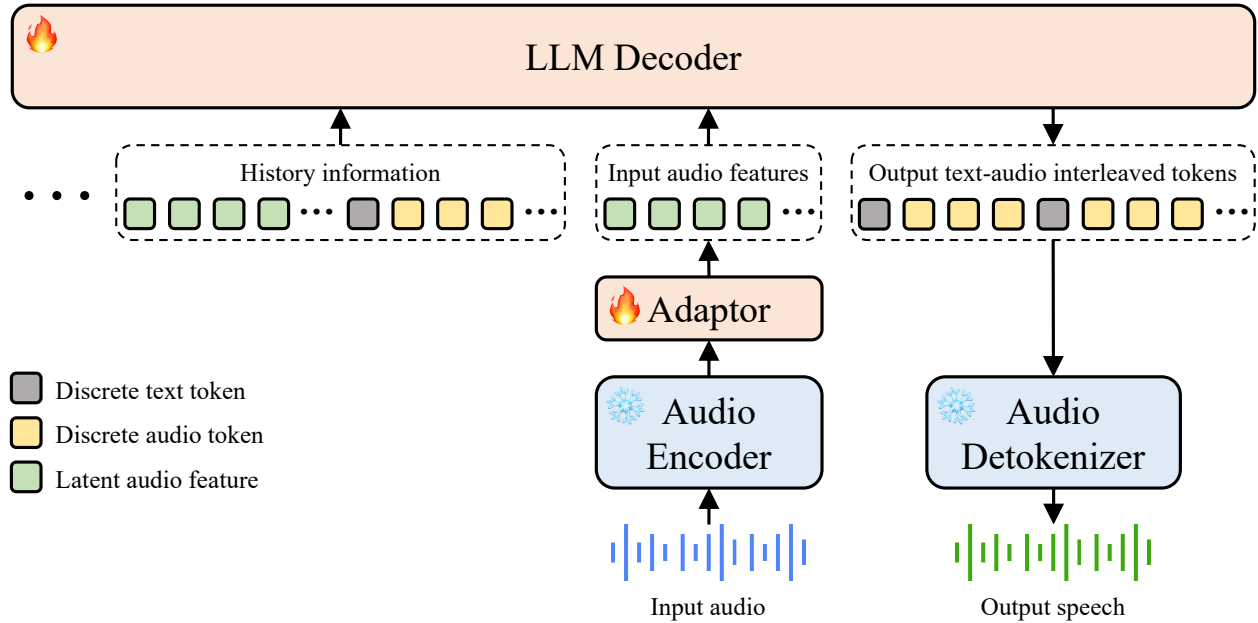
LLM Decoder

History information

Input audio features

Output text-audio interleaved tokens

Adaptor

Audio Encoder

Audio Detokenizer

Discrete text token
Discrete audio token
Latent audio feature

Input audio

Output speech